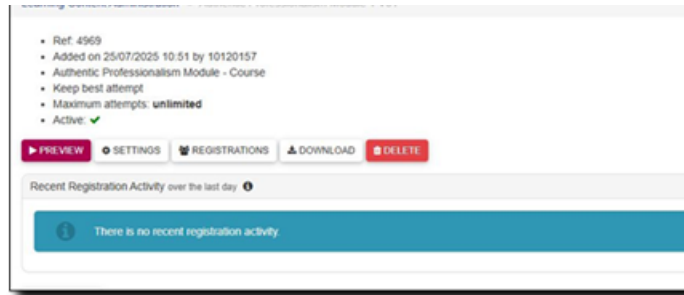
Learning Content Administration > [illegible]

- Ref: 4969
- Added on 25/07/2025 10:51 by 10120157
- Authentic Professionalism Module - Course
- Keep best attempt
- Maximum attempts: **unlimited**
- Active: ✔

▶ PREVIEW ⚙ SETTINGS REGISTRATIONS DOWNLOAD DELETE

Recent Registration Activity over the last day

There is no recent registration activity.